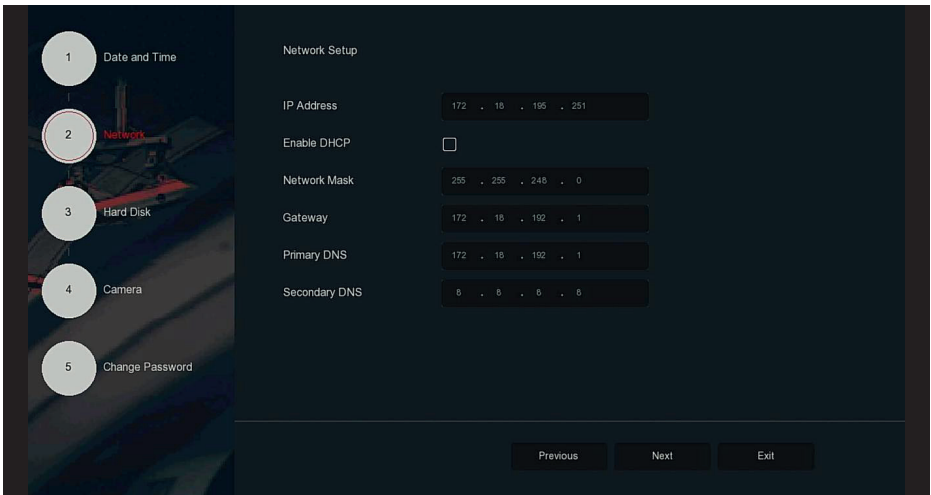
1 Date and Time

2 Network

3 Hard Disk

4 Camera

5 Change Password

Network Setup

IP Address 172 . 18 . 195 . 251

Enable DHCP

Network Mask 255 . 255 . 248 . 0

Gateway 172 . 18 . 192 . 1

Primary DNS 172 . 18 . 192 . 1

Secondary DNS 8 . 8 . 8 . 8

Previous Next Exit